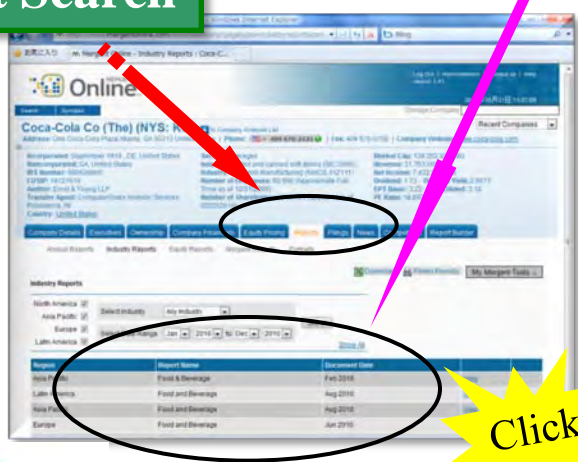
Search

Windows Internet Explorer

Bing

Mergent Online - Industry Reports - Coca-C...

Online

Search Synopsis

Coca-Cola Co (The) (NYS: K

Address: One Coca-Cola Plaza Atlanta, GA 30313 United States

Incorporated: September 1919 , DE, United States

Auditor: Ernst & Young LLP

Country: United States

Company Details Executives Ownership Company Financials Equity Pricing Reports Filings News Report Builder

Annual Reports Industry Reports Equity Reports

Industry Reports

North America

Asia Pacific

Europe

Latin America

Select Industry Any Industry

Jan 2010 to Dec 2010

Show All

My Mergent Tools

| Region | Report Name | Document Date |
|---|---|---|
| Asia Pacific | Food & Beverage | Feb 2010 |
| Latin America | Food and Beverage | Aug 2010 |
| Asia Pacific | Food and Beverage | Aug 2010 |
| Europe | Food and Beverage | Jun 2010 |

Click